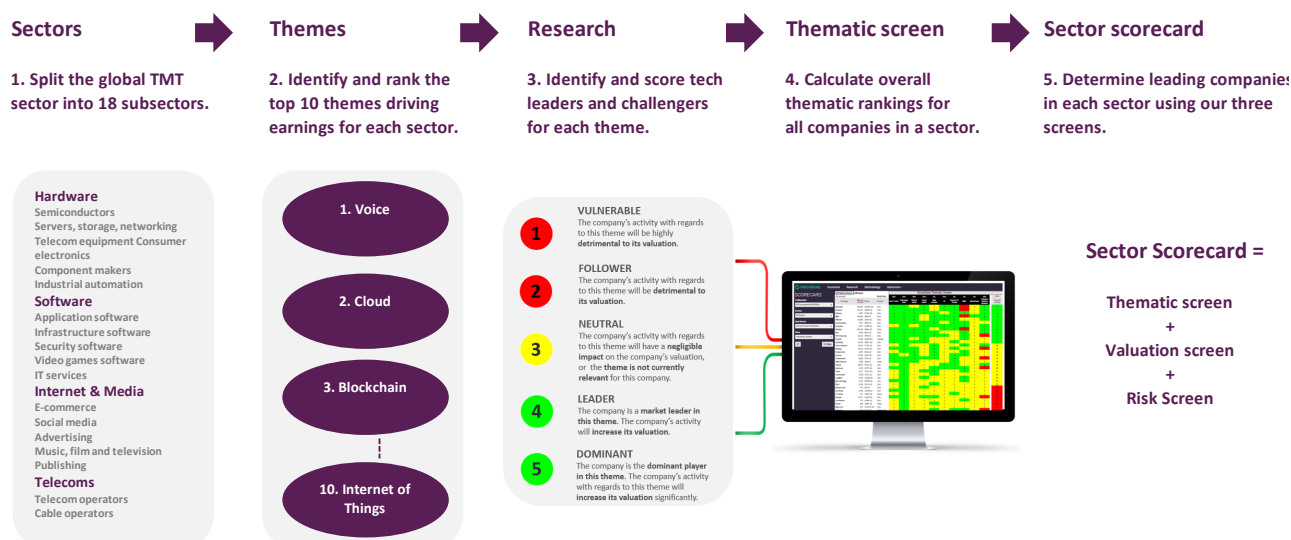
Sectors

1. Split the global TMT sector into 18 subsectors.

Themes

2. Identify and rank the top 10 themes driving earnings for each sector.

Research

3. Identify and score tech leaders and challengers for each theme.

Thematic screen

4. Calculate overall thematic rankings for all companies in a sector.

Sector scorecard

5. Determine leading companies in each sector using our three screens.

Hardware
Semiconductors
Servers, storage, networking
Telecom equipment Consumer electronics
Component makers
Industrial automation
Software
Application software
Infrastructure software
Security software
Video games software
IT services
Internet & Media
E-commerce
Social media
Advertising
Music, film and television
Publishing
Telecoms
Telecom operators
Cable operators

1. Voice

2. Cloud

3. Blockchain

10. Internet of Things

1 VULNERABLE
The company's activity with regards to this theme will be highly detrimental to its valuation.

2 FOLLOWER
The company's activity with regards to this theme will be detrimental to its valuation.

3 NEUTRAL
The company's activity with regards to this theme will have a negligible impact on the company's valuation, or the theme is not currently relevant for this company.

4 LEADER
The company is a market leader in this theme. The company's activity will increase its valuation.

5 DOMINANT
The company is the dominant player in this theme. The company's activity with regards to this theme will increase its valuation significantly.

Sector Scorecard =

Thematic screen
+
Valuation screen
+
Risk Screen